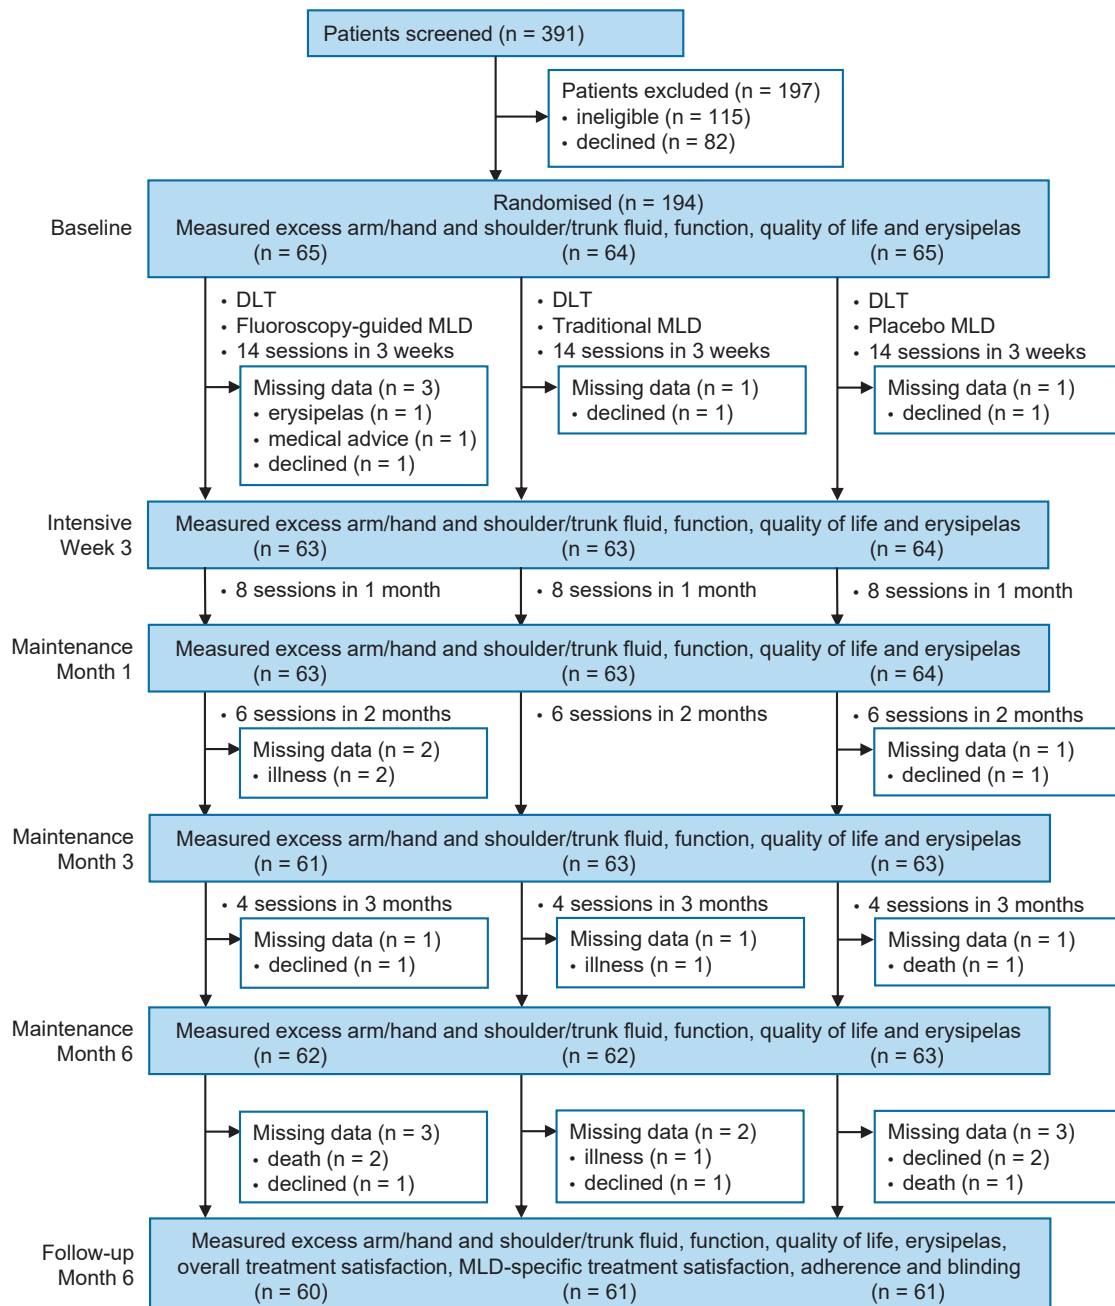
Patients screened (n = 391)

Patients excluded (n = 197)
• ineligible (n = 115)
• declined (n = 82)

Baseline

Randomised (n = 194)
Measured excess arm/hand and shoulder/trunk fluid, function, quality of life and erysipelas
(n = 65) (n = 64) (n = 65)

• DLT
• Fluoroscopy-guided MLD
• 14 sessions in 3 weeks

Missing data (n = 3)
• erysipelas (n = 1)
• medical advice (n = 1)
• declined (n = 1)

• DLT
• Traditional MLD
• 14 sessions in 3 weeks

Missing data (n = 1)
• declined (n = 1)

• DLT
• Placebo MLD
• 14 sessions in 3 weeks

Missing data (n = 1)
• declined (n = 1)

Intensive Week 3

Measured excess arm/hand and shoulder/trunk fluid, function, quality of life and erysipelas
(n = 63) (n = 63) (n = 64)

• 8 sessions in 1 month
• 8 sessions in 1 month
• 8 sessions in 1 month

Maintenance Month 1

Measured excess arm/hand and shoulder/trunk fluid, function, quality of life and erysipelas
(n = 63) (n = 63) (n = 64)

• 6 sessions in 2 months

Missing data (n = 2)
• illness (n = 2)

• 6 sessions in 2 months

• 6 sessions in 2 months

Missing data (n = 1)
• declined (n = 1)

Maintenance Month 3

Measured excess arm/hand and shoulder/trunk fluid, function, quality of life and erysipelas
(n = 61) (n = 63) (n = 63)

• 4 sessions in 3 months

Missing data (n = 1)
• declined (n = 1)

• 4 sessions in 3 months

Missing data (n = 1)
• illness (n = 1)

• 4 sessions in 3 months

Missing data (n = 1)
• death (n = 1)

Maintenance Month 6

Measured excess arm/hand and shoulder/trunk fluid, function, quality of life and erysipelas
(n = 62) (n = 62) (n = 63)

Missing data (n = 3)
• death (n = 2)
• declined (n = 1)

Missing data (n = 2)
• illness (n = 1)
• declined (n = 1)

Missing data (n = 3)
• declined (n = 2)
• death (n = 1)

Follow-up Month 6

Measured excess arm/hand and shoulder/trunk fluid, function, quality of life, erysipelas, overall treatment satisfaction, MLD-specific treatment satisfaction, adherence and blinding
(n = 60) (n = 61) (n = 61)